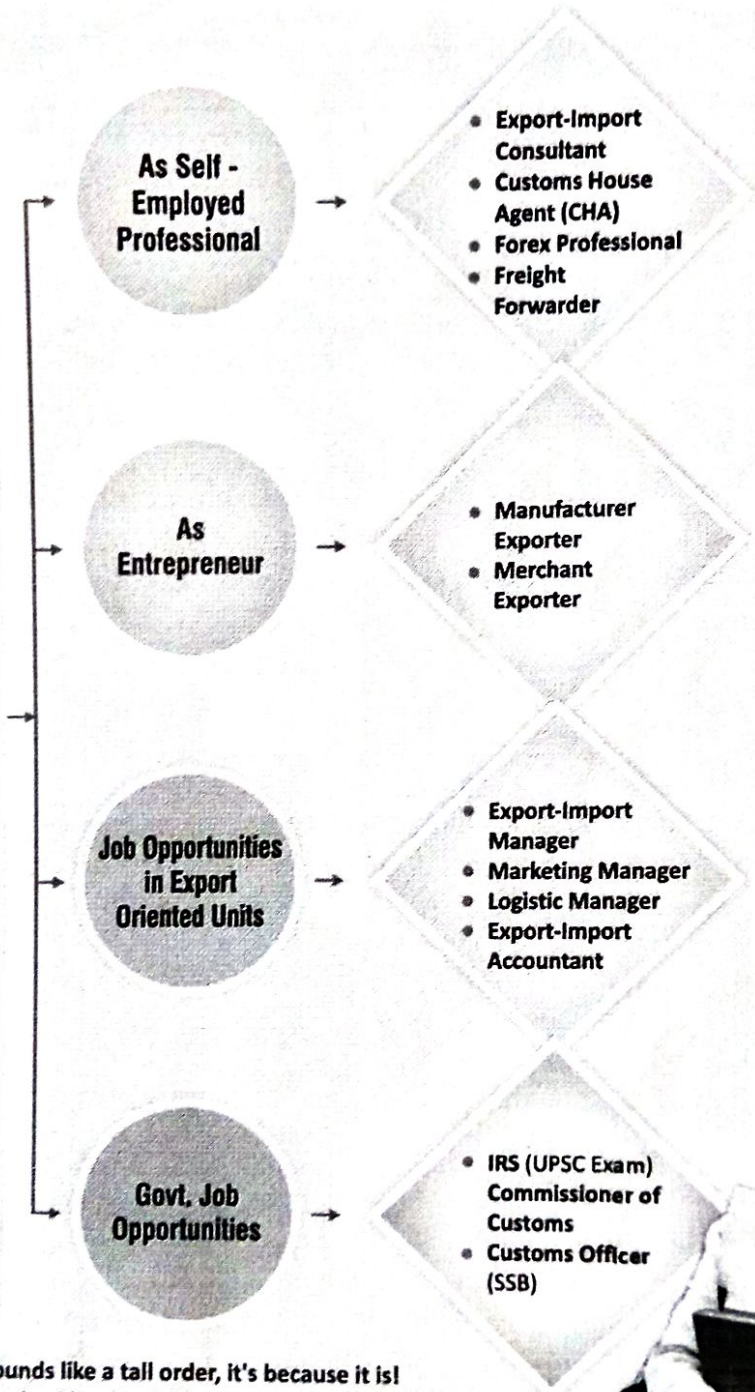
As Self - Employed Professional

- Export-Import Consultant
- Customs House Agent (CHA)
- Forex Professional
- Freight Forwarder

As Entrepreneur

- Manufacturer Exporter
- Merchant Exporter

Job Opportunities in Export Oriented Units

- Export-Import Manager
- Marketing Manager
- Logistic Manager
- Export-Import Accountant

Govt. Job Opportunities

- IRS (UPSC Exam) Commissioner of Customs
- Customs Officer (SSB)

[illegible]ounds like a tall order, it's because it is!